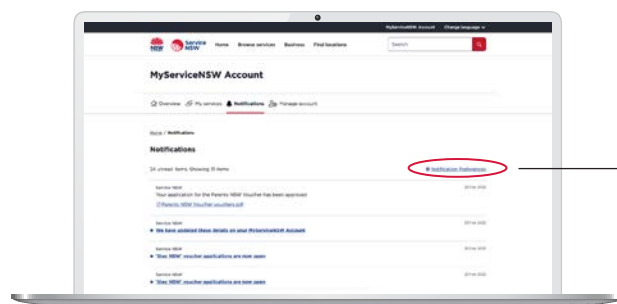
MyServiceNSW Account Change language

NSW Service NSW Home Browse services Business Find locations Search

MyServiceNSW Account

Overview My services Notifications Manage account

Home / Notifications

Notifications

24 unread items. Showing 31 items

Notification Preferences

Service NSW
Your application for the Parents NSW Voucher has been approved
Parents NSW Voucher vouchers.pdf

Service NSW
We have updated these details on your MyServiceNSW Account

Service NSW
'Dine NSW' voucher applications are now open

Service NSW
'Stay NSW' voucher applications are now open